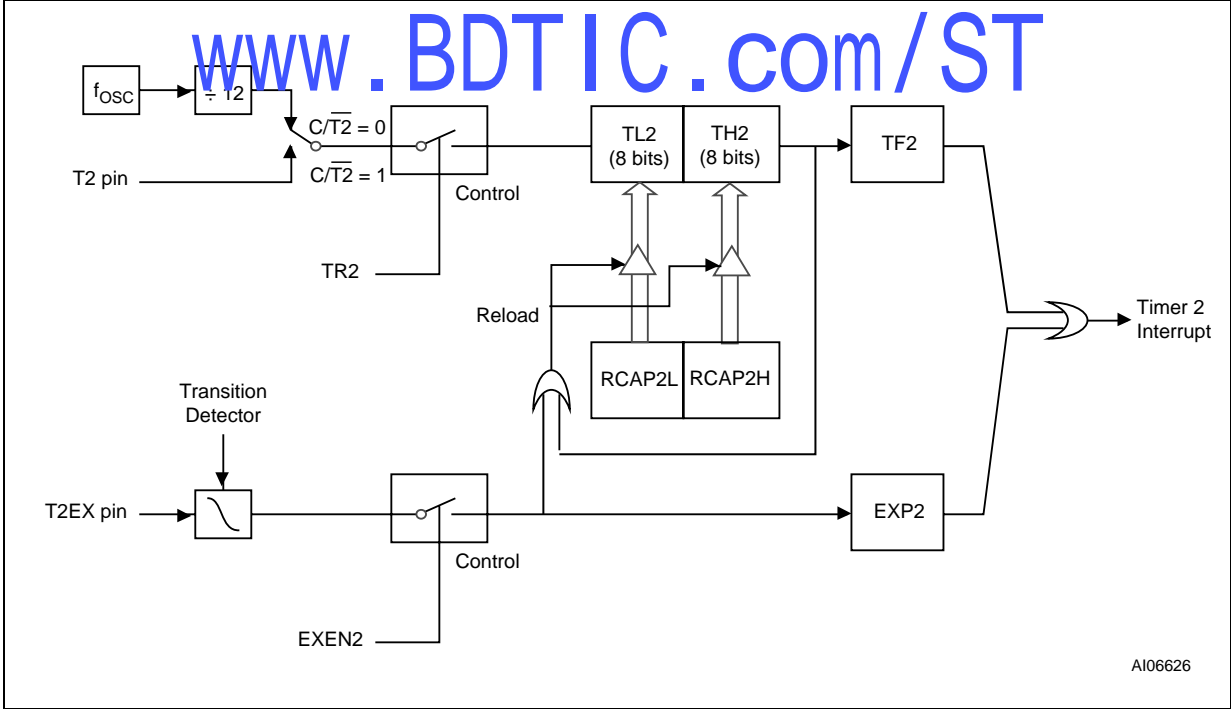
www.BDTIC.com/ST

$f_{OSC}$

÷ 12

$C/\overline{T2} = 0$

$C/\overline{T2} = 1$

T2 pin

Control

TR2

TL2 (8 bits)

TH2 (8 bits)

TF2

Reload

RCAP2L

RCAP2H

Timer 2 Interrupt

Transition Detector

T2EX pin

Control

EXEN2

EXP2

AI06626